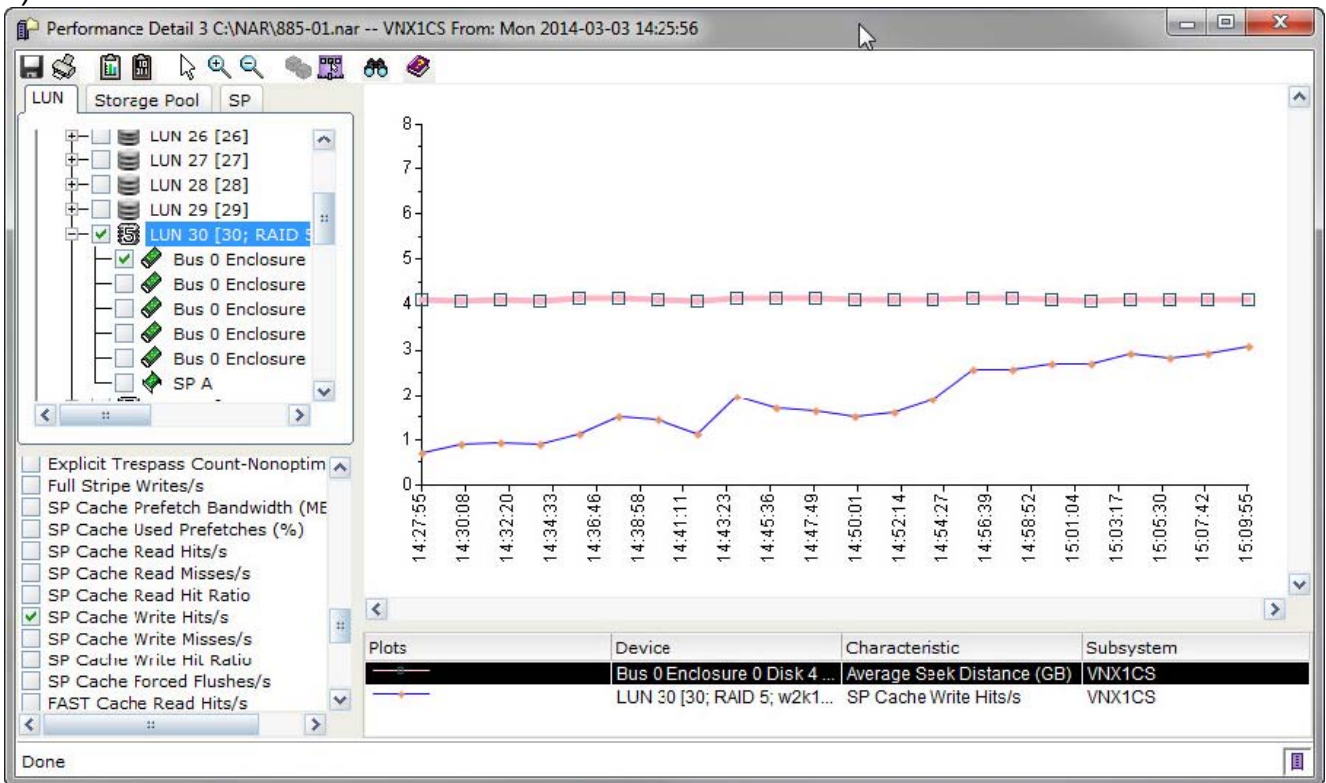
Performance Detail 3 C:\NAR\885-01.nar -- VNX1CS From: Mon 2014-03-03 14:25:56

LUN | Storage Pool | SP

LUN 26 [26]
LUN 27 [27]
LUN 28 [28]
LUN 29 [29]
LUN 30 [30; RAID 5
Bus 0 Enclosure
Bus 0 Enclosure
Bus 0 Enclosure
Bus 0 Enclosure
Bus 0 Enclosure
SP A

Explicit Trespass Count-Nonoptim
Full Stripe Writes/s
SP Cache Prefetch Bandwidth (ME
SP Cache Used Prefetches (%)
SP Cache Read Hits/s
SP Cache Read Misses/s
SP Cache Read Hit Ratio
SP Cache Write Hits/s
SP Cache Write Misses/s
SP Cache Write Hit Ratio
SP Cache Forced Flushes/s
FAST Cache Read Hits/s

8
7
6
5
4
3
2
1
0

14:27:55
14:30:08
14:32:20
14:34:33
14:36:46
14:38:58
14:41:11
14:43:23
14:45:36
14:47:49
14:50:01
14:52:14
14:54:27
14:56:39
14:58:52
15:01:04
15:03:17
15:05:30
15:07:42
15:09:55

| Plots | Device | Characteristic | Subsystem |
|---|---|---|---|
| | Bus 0 Enclosure 0 Disk 4 ... | Average Seek Distance (GB) | VNX1CS |
| | LUN 30 [30; RAID 5; w2k1... | SP Cache Write Hits/s | VNX1CS |

Done